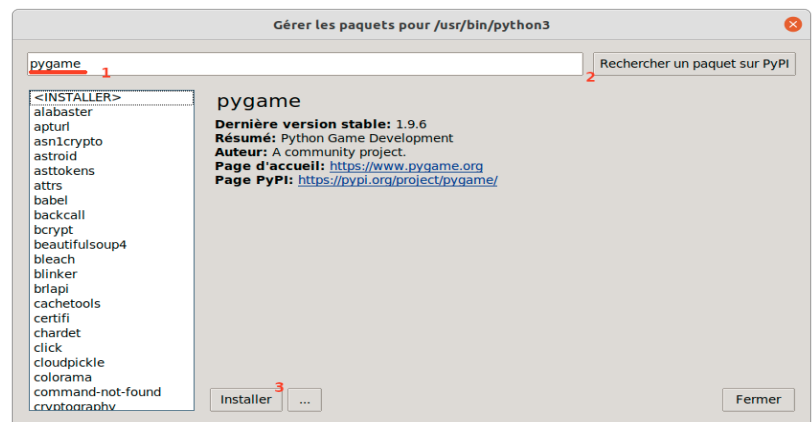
Gérer les paquets pour /usr/bin/python3

pygame 1

Rechercher un paquet sur PyPI 2

<INSTALLER>
alabaster
apturl
asn1crypto
astroid
asttokens
attrs
babel
backcall
bcrypt
beautifulsoup4
bleach
blinker
brlapi
cachetools
certifi
chardet
click
cloudpickle
colorama
command-not-found
cryptography

pygame

**Dernière version stable:** 1.9.6
**Résumé:** Python Game Development
**Auteur:** A community project.
**Page d'accueil:** https://www.pygame.org
**Page PyPI:** https://pypi.org/project/pygame/

3
Installer ...

Fermer